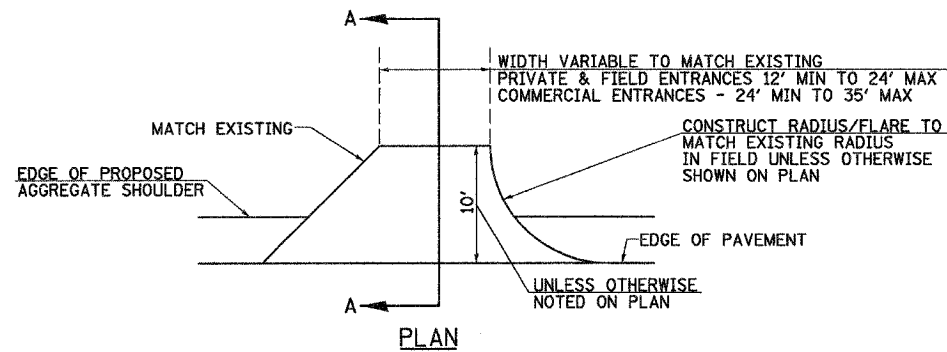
A

WIDTH VARIABLE TO MATCH EXISTING
PRIVATE & FIELD ENTRANCES 12' MIN TO 24' MAX
COMMERCIAL ENTRANCES - 24' MIN TO 35' MAX

MATCH EXISTING

CONSTRUCT RADIUS/FLARE TO MATCH EXISTING RADIUS IN FIELD UNLESS OTHERWISE SHOWN ON PLAN

EDGE OF PROPOSED AGGREGATE SHOULDER

10'

EDGE OF PAVEMENT

UNLESS OTHERWISE NOTED ON PLAN

A

PLAN